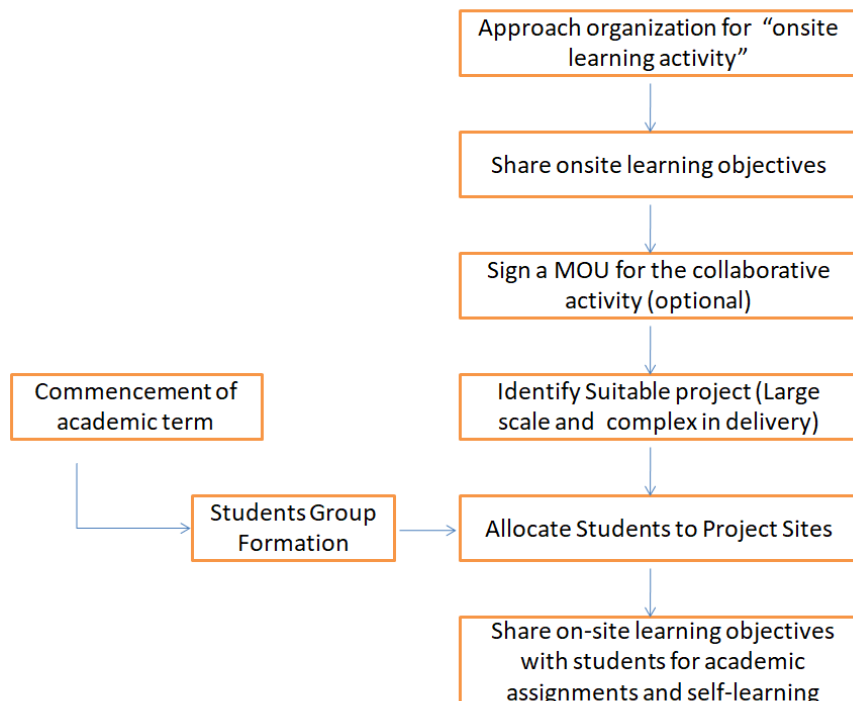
Approach organization for "onsite learning activity"

Share onsite learning objectives

Sign a MOU for the collaborative activity (optional)

Commencement of academic term

Identify Suitable project (Large scale and complex in delivery)

Students Group Formation

Allocate Students to Project Sites

Share on-site learning objectives with students for academic assignments and self-learning